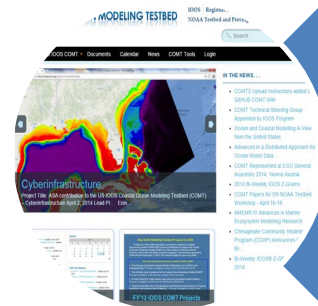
MODELING TESTBED

IOOS Regiona...

NOAA Testbed and Prov...

Search

IOOS COMT · Documents · Calendar · News · COMT Tools · Login

Cyberinfrastructure

Project Title: ASA contribution to the US IOOS Coastal Ocean Modeling Testbed (COMT) – Cyberinfrastructure April 2, 2014 Lead PI: ... Eoin...

FY12 IOOS COMT Projects

IN THE NEWS. . .

COMT2 Upload instructions added t... DAVLIB COMT Wiki

COMT Technical Steering Group Appointed by IOOS Program

Ocean and Coastal Modeling: A View from the United States

Advances in a Distributed Approach for Ocean Model Data...

COMT Represented at EGU General Assembly 2014, Vienna Austria

2014 Bi-Weekly IOOS Z-Grams

COMT Papers for 5th NOAA Testbed Workshop – April 15-16

AMSEAS for Advances in Marine Ecosystem Modeling Research

Chesapeake Community Modeling Program (CCMP) Announces T... Bi...

Bi-Weekly IOOS® Z-G... 2014